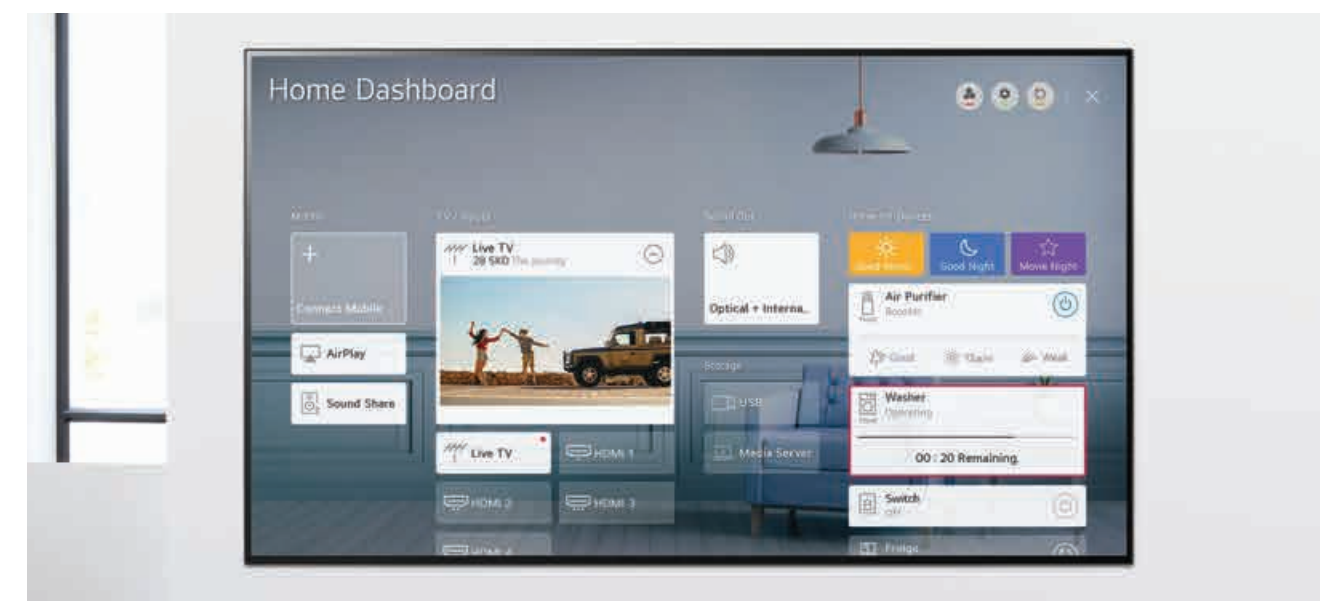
Home Dashboard

Mobile

+

Connect Mobile

AirPlay

Sound Share

TV / Inputs

Live TV
28 SKD The Journey

Live TV

HDMI 1

HDMI 2

HDMI 3

HDMI 4

Sound Out

Optical + Interna..

Storage

USB

Media Server

Home IoT Devices

Good Morning

Good Night

Movie Night

Air Purifier
Booster

Cool

Clean

Weak

Washer
Operating

00 : 20 Remaining

Switch
Off

Fridge